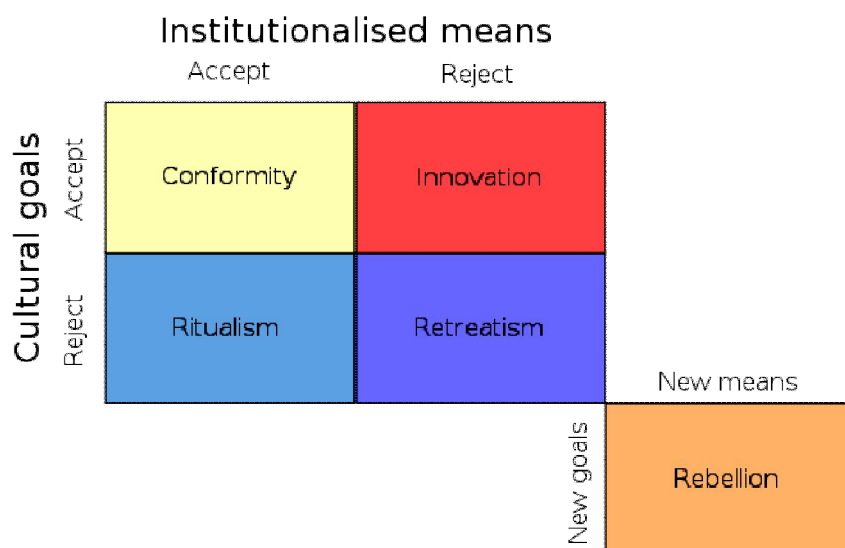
Institutionalised means

Accept

Reject

Cultural goals

Accept

Reject

| | Accept | Reject |
|---|---|---|
| Accept | Conformity | Innovation |
| Reject | Ritualism | Retreatism |

New means

New goals

Rebellion